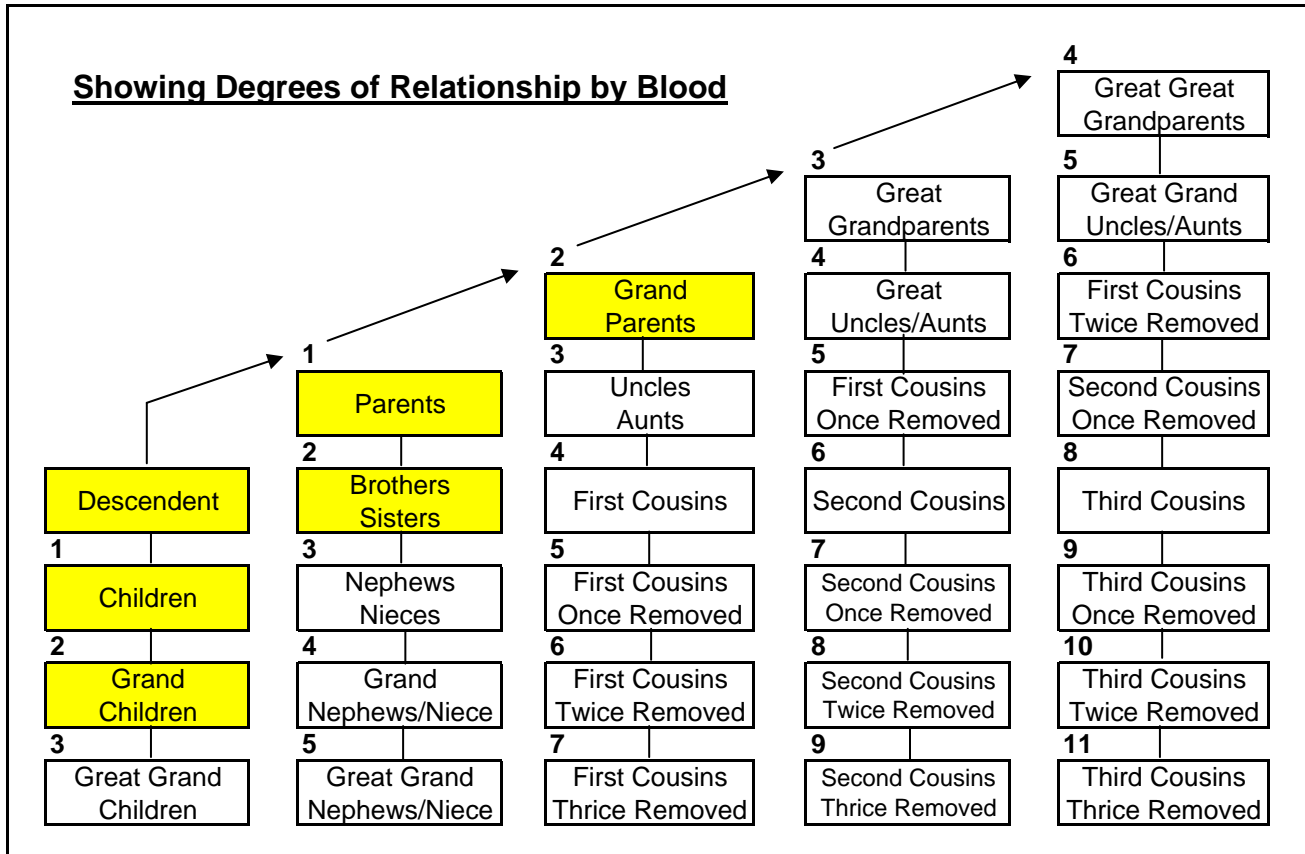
**Showing Degrees of Relationship by Blood**

Descendent
1
Children
2
Grand Children
3
Great Grand Children

1
Parents
2
Brothers Sisters
3
Nephews Nieces
4
Grand Nephews/Niece
5
Great Grand Nephews/Niece

2
Grand Parents
3
Uncles Aunts
4
First Cousins
5
First Cousins Once Removed
6
First Cousins Twice Removed
7
First Cousins Thrice Removed

3
Great Grandparents
4
Great Uncles/Aunts
5
First Cousins Once Removed
6
Second Cousins
7
Second Cousins Once Removed
8
Second Cousins Twice Removed
9
Second Cousins Thrice Removed

4
Great Great Grandparents
5
Great Grand Uncles/Aunts
6
First Cousins Twice Removed
7
Second Cousins Once Removed
8
Third Cousins
9
Third Cousins Once Removed
10
Third Cousins Twice Removed
11
Third Cousins Thrice Removed